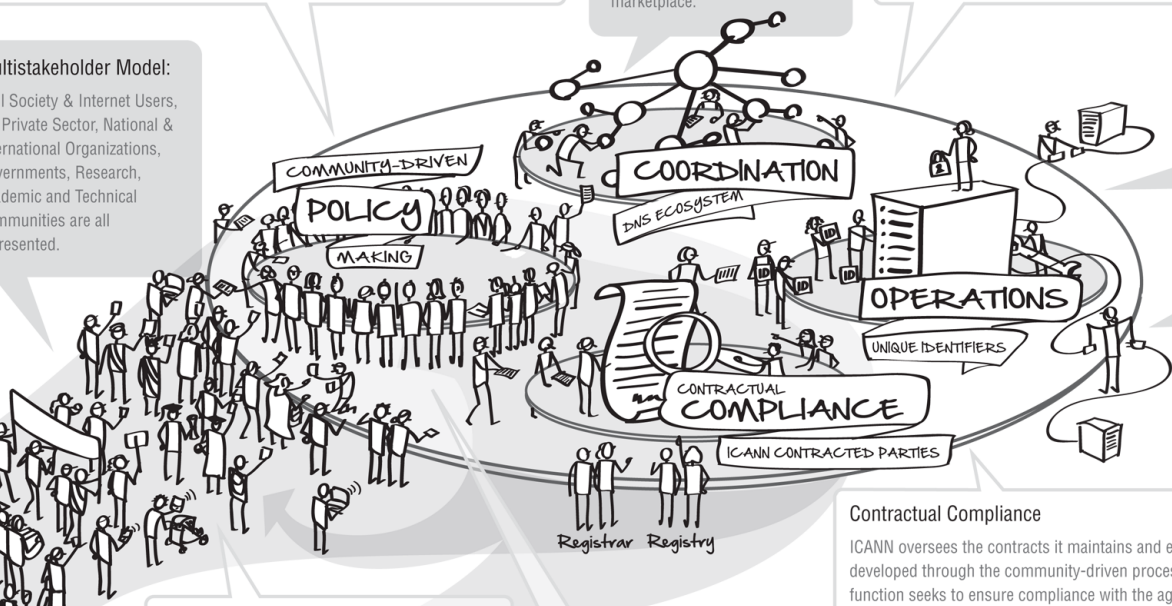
marketplace.

ultistakeholder Model:

l Society & Internet Users, Private Sector, National & ernational Organizations, vernments, Research, demic and Technical mmunities are all resented.

COMMUNITY-DRIVEN

POLICY

MAKING

COORDINATION

DNS ECOSYSTEM

ID

ID

ID

ID

OPERATIONS

UNIQUE IDENTIFIERS

CONTRACTUAL

COMPLIANCE

ICANN CONTRACTED PARTIES

Registrar

Registry

Contractual Compliance

ICANN oversees the contracts it maintains and e developed through the community-driven proces function seeks to ensure compliance with the ag